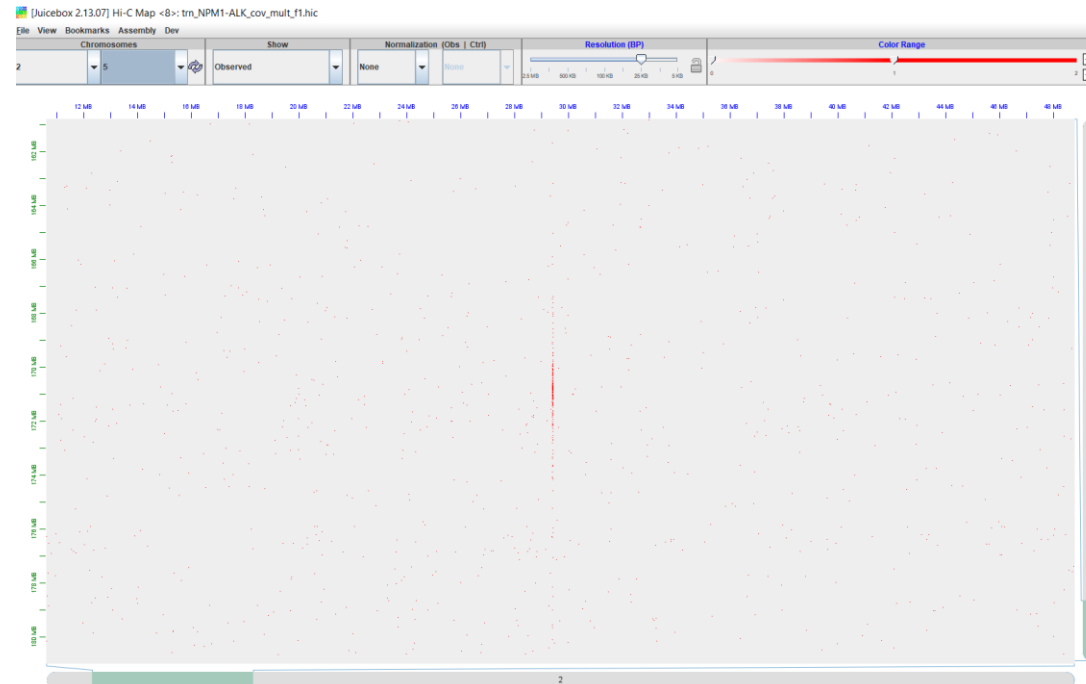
[Juicebox 2.13.07] Hi-C Map <8>: trn_NPM1-ALK_cov_mult_f1.hic

File View Bookmarks Assembly Dev

Chromosomes

2

5

Show

Observed

Normalization (Obs | Ctrl)

None

None

Resolution (BP)

2.5 MB 500 KB 100 KB 25 KB 5 KB

Color Range

0

1

2

12 MB 14 MB 16 MB 18 MB 20 MB 22 MB 24 MB 26 MB 28 MB 30 MB 32 MB 34 MB 36 MB 38 MB 40 MB 42 MB 44 MB 46 MB 48 MB

162 MB
164 MB
166 MB
168 MB
170 MB
172 MB
174 MB
176 MB
178 MB
180 MB

2